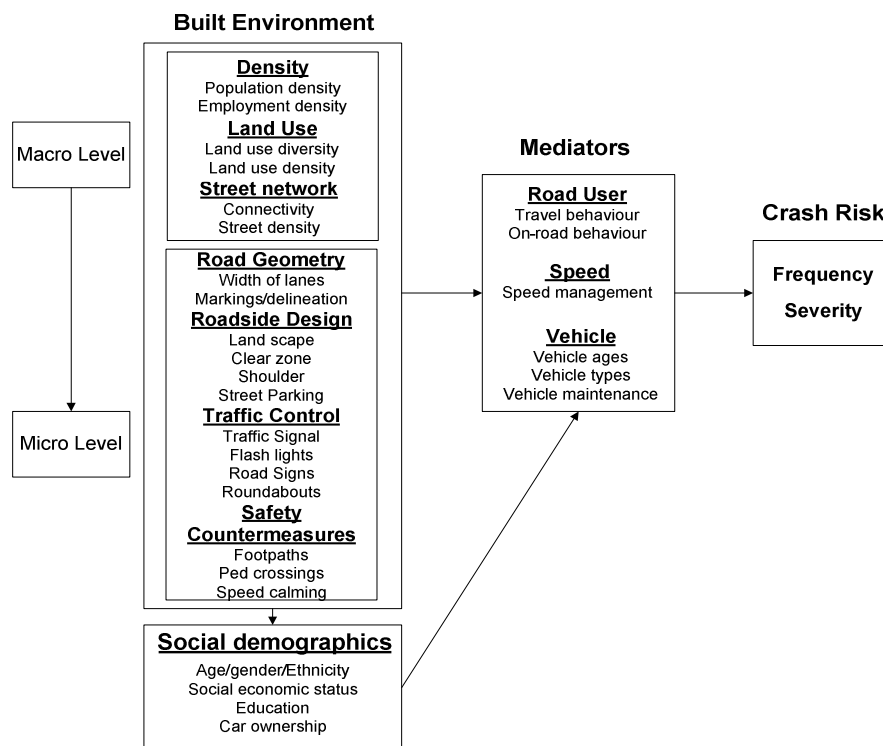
Built Environment

Macro Level

Micro Level

Density
Population density
Employment density
Land Use
Land use diversity
Land use density
Street network
Connectivity
Street density

Road Geometry
Width of lanes
Markings/delineation
Roadside Design
Land scape
Clear zone
Shoulder
Street Parking
Traffic Control
Traffic Signal
Flash lights
Road Signs
Roundabouts
Safety Countermeasures
Footpaths
Ped crossings
Speed calming

Social demographics
Age/gender/Ethnicity
Social economic status
Education
Car ownership

Mediators

Road User
Travel behaviour
On-road behaviour
Speed
Speed management
Vehicle
Vehicle ages
Vehicle types
Vehicle maintenance

Crash Risk

Frequency
Severity